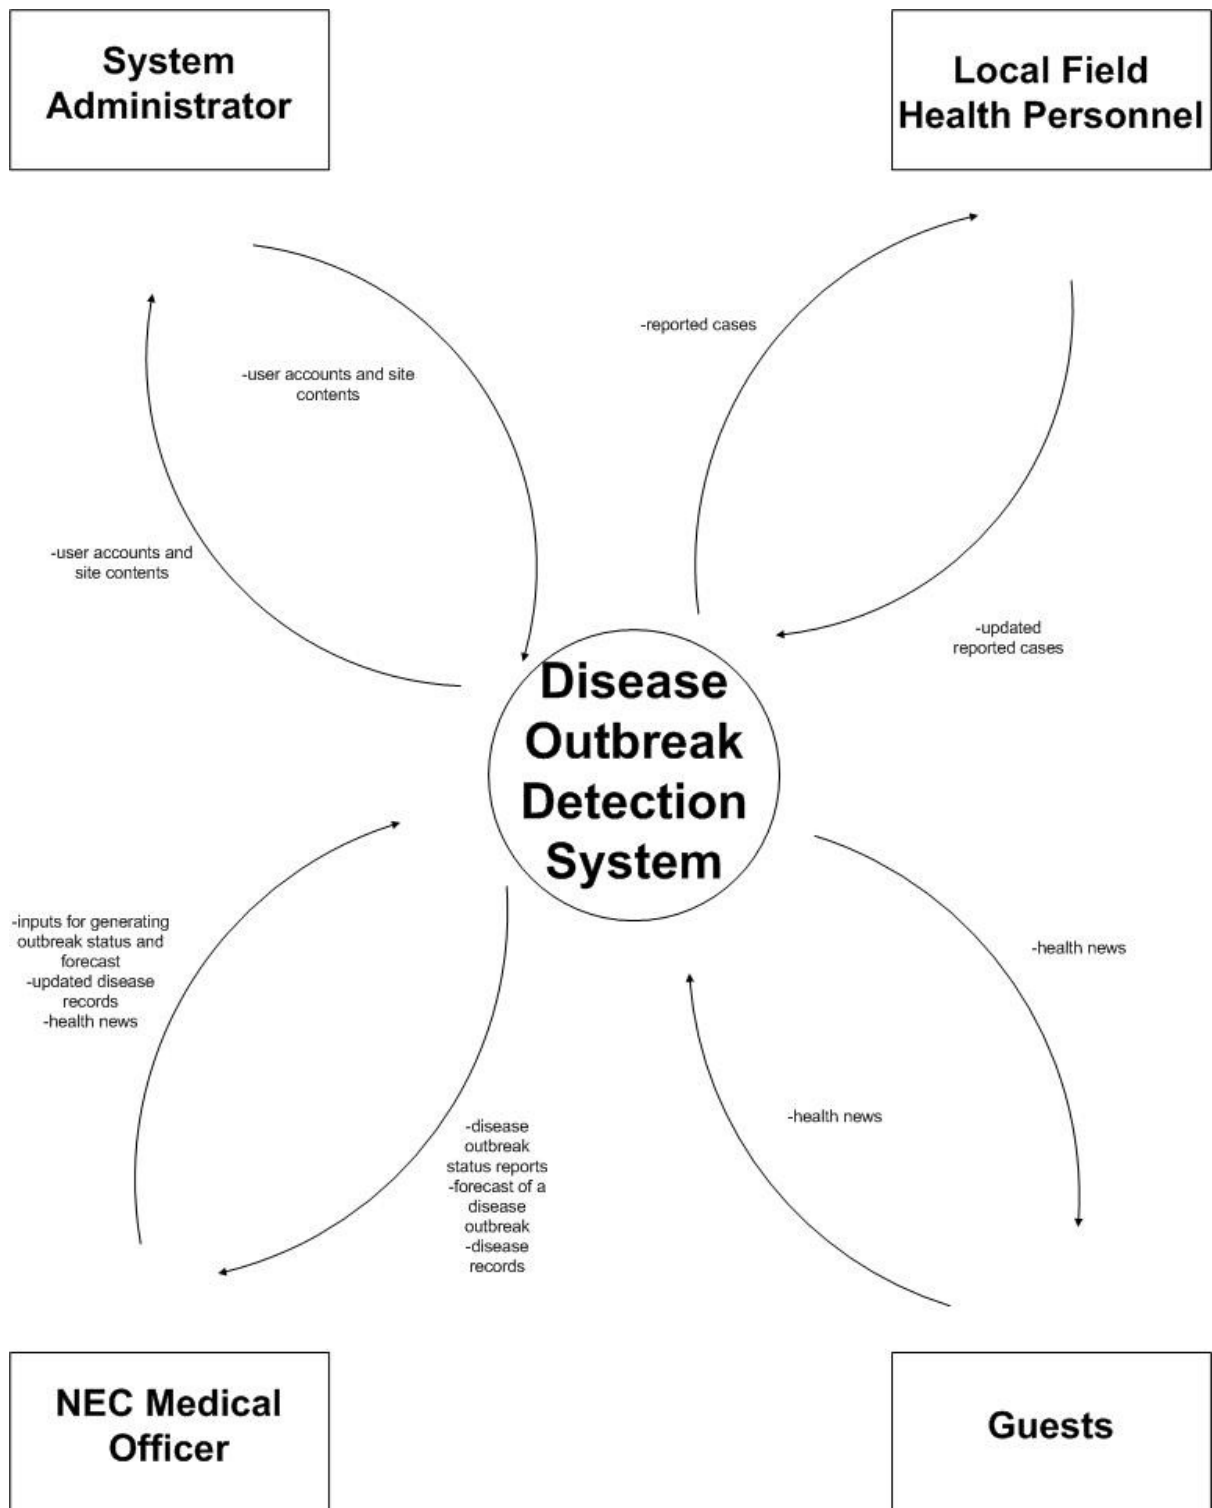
System Administrator

Local Field Health Personnel

-user accounts and site contents

-reported cases

-user accounts and site contents

-updated reported cases

Disease Outbreak Detection System

-inputs for generating outbreak status and forecast
-updated disease records
-health news

-health news

-health news

-disease outbreak status reports
-forecast of a disease outbreak
-disease records

NEC Medical Officer

Guests